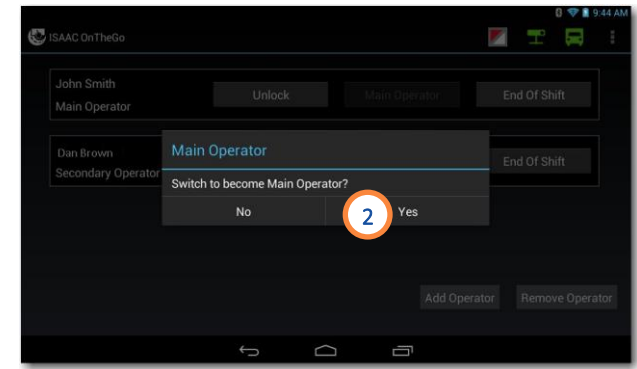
9:44 AM

ISAAC OnTheGo

John Smith
Main Operator

Unlock

Main Operator

End Of Shift

Dan Brown
Secondary Operator

End Of Shift

Main Operator

Switch to become Main Operator?

No

2

Yes

Add Operator

Remove Operator